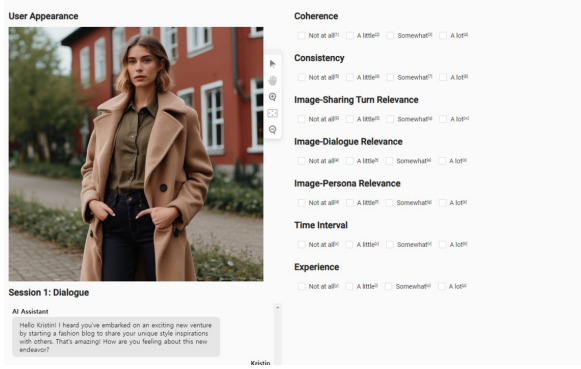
User Appearance

Session 1: Dialogue

AI Assistant

Hello Kristin! I heard you've embarked on an exciting new venture by starting a fashion blog to share your unique style inspirations with others. That's amazing! How are you feeling about this new endeavor?

Kristin

Coherence

Not at all[1] A little[2] Somewhat[3] A lot[4]

Consistency

Not at all[5] A little[6] Somewhat[7] A lot[8]

Image-Sharing Turn Relevance

Not at all[9] A little[0] Somewhat[q] A lot[w]

Image-Dialogue Relevance

Not at all[e] A little[r] Somewhat[t] A lot[y]

Image-Persona Relevance

Not at all[u] A little[i] Somewhat[o] A lot[p]

Time Interval

Not at all[a] A little[s] Somewhat[d] A lot[f]

Experience

Not at all[g] A little[h] Somewhat[j] A lot[k]